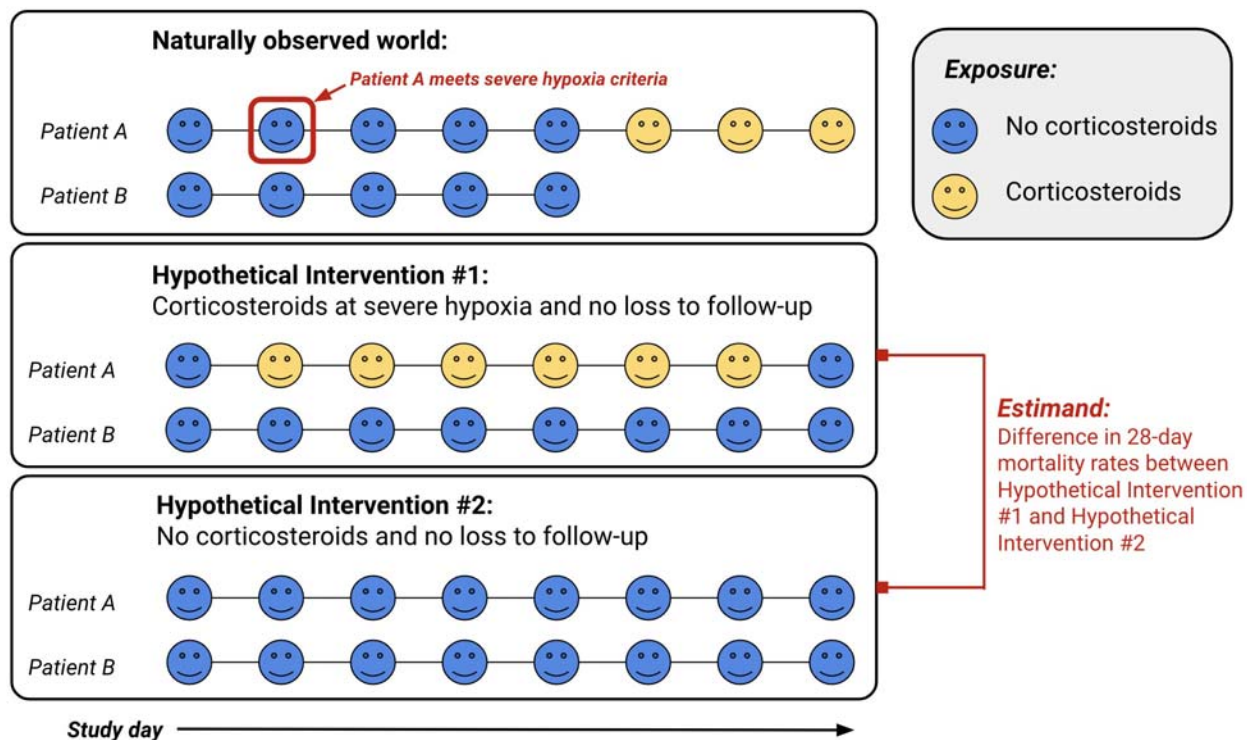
Naturally observed world:

Patient A meets severe hypoxia criteria

Patient A

Patient B

Exposure:

No corticosteroids

Corticosteroids

Hypothetical Intervention #1:
Corticosteroids at severe hypoxia and no loss to follow-up

Patient A

Patient B

Estimand:
Difference in 28-day mortality rates between Hypothetical Intervention #1 and Hypothetical Intervention #2

Hypothetical Intervention #2:
No corticosteroids and no loss to follow-up

Patient A

Patient B

Study day